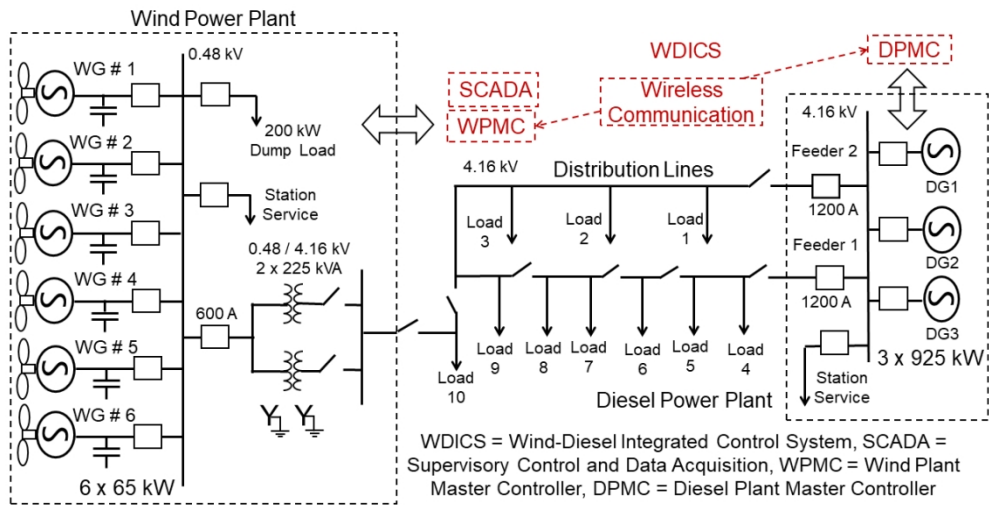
Wind Power Plant

0.48 kV

WG # 1

WG # 2

WG # 3

WG # 4

WG # 5

WG # 6

6 x 65 kW

200 kW Dump Load

Station Service

0.48 / 4.16 kV
2 x 225 kVA

600 A

WDICS

SCADA

WPMC

Wireless Communication

DPMC

4.16 kV

Distribution Lines

Load 3

Load 2

Load 1

Load 9

Load 8

Load 7

Load 6

Load 5

Load 4

Load 10

4.16 kV

Feeder 2

1200 A

Feeder 1

1200 A

DG1

DG2

DG3

3 x 925 kW

Station Service

Diesel Power Plant

WDICS = Wind-Diesel Integrated Control System, SCADA = Supervisory Control and Data Acquisition, WPMC = Wind Plant Master Controller, DPMC = Diesel Plant Master Controller